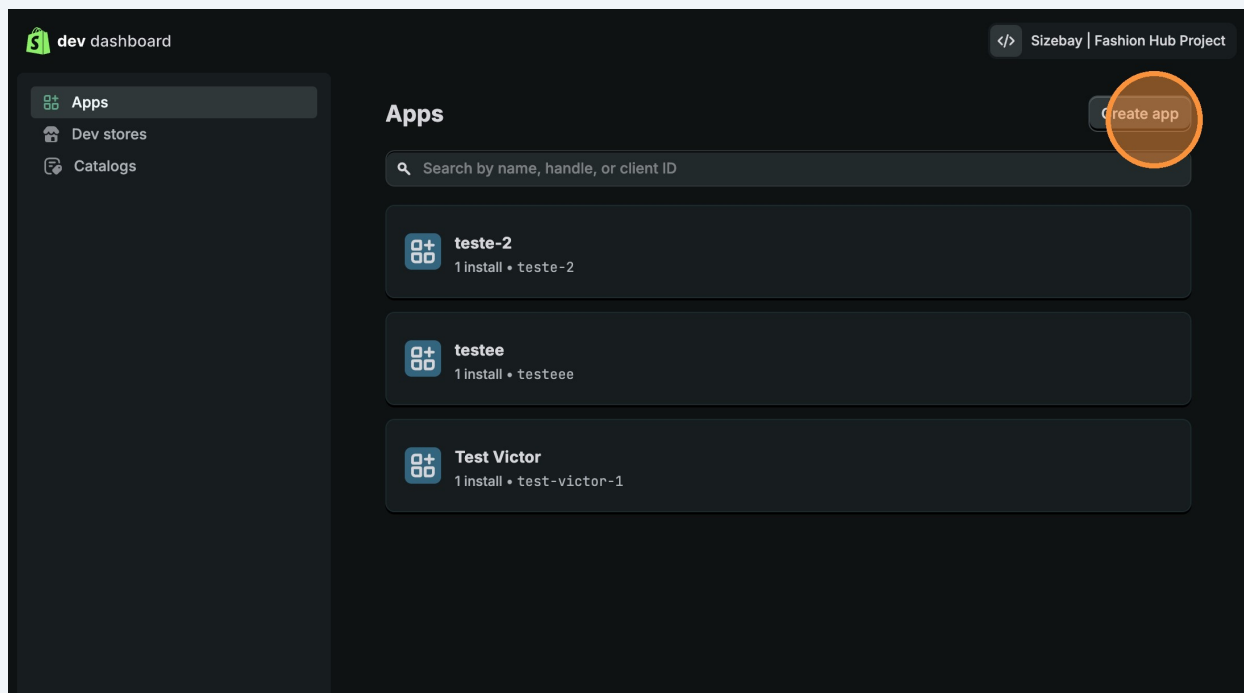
dev dashboard

</> Sizebay | Fashion Hub Project

Apps
Dev stores
Catalogs

Apps

Create app

Search by name, handle, or client ID

teste-2
1 install • teste-2

testee
1 install • testeee

Test Victor
1 install • test-victor-1